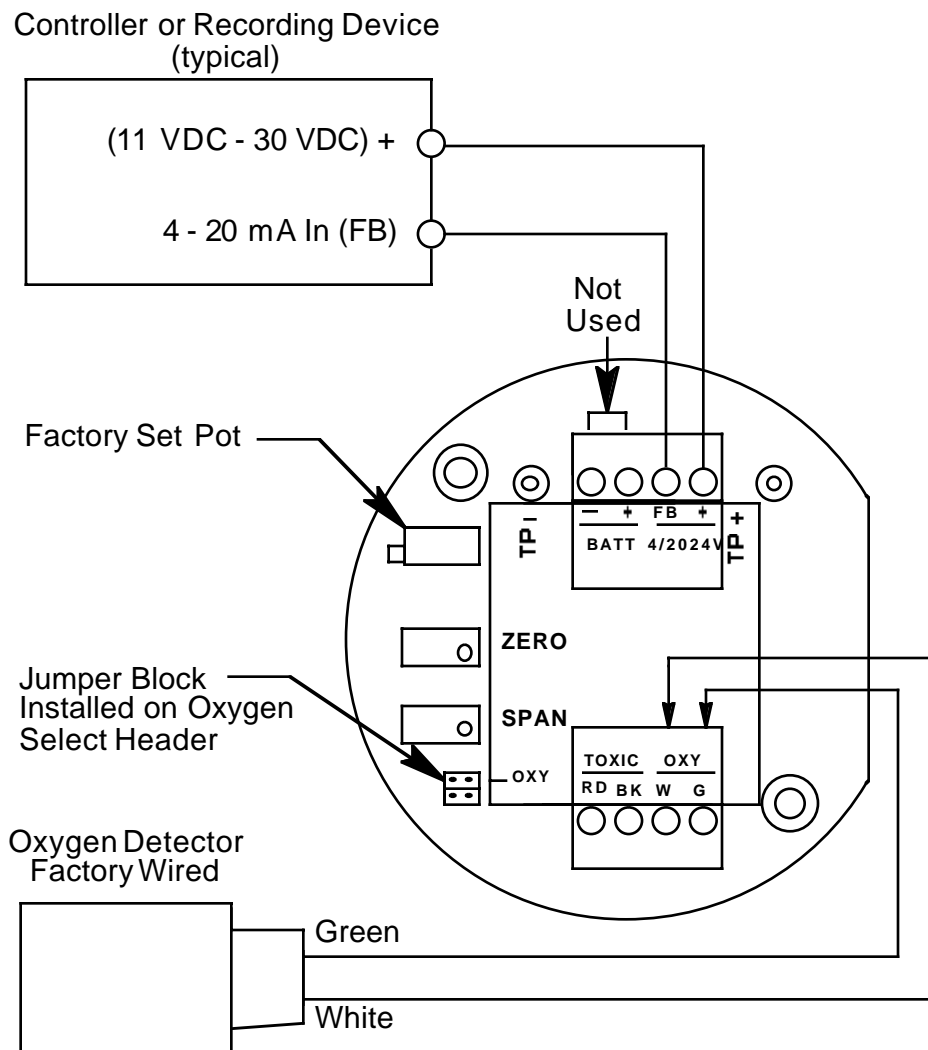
Controller or Recording Device
(typical)

(11 VDC - 30 VDC) +

4 - 20 mA In (FB)

Not Used

Factory Set Pot

TP –

– +
BATT

FB +
4/2024V

TP +

ZERO

Jumper Block Installed on Oxygen Select Header

SPAN

OXY

TOXIC
RD BK

OXY
W G

Oxygen Detector Factory Wired

Green

White